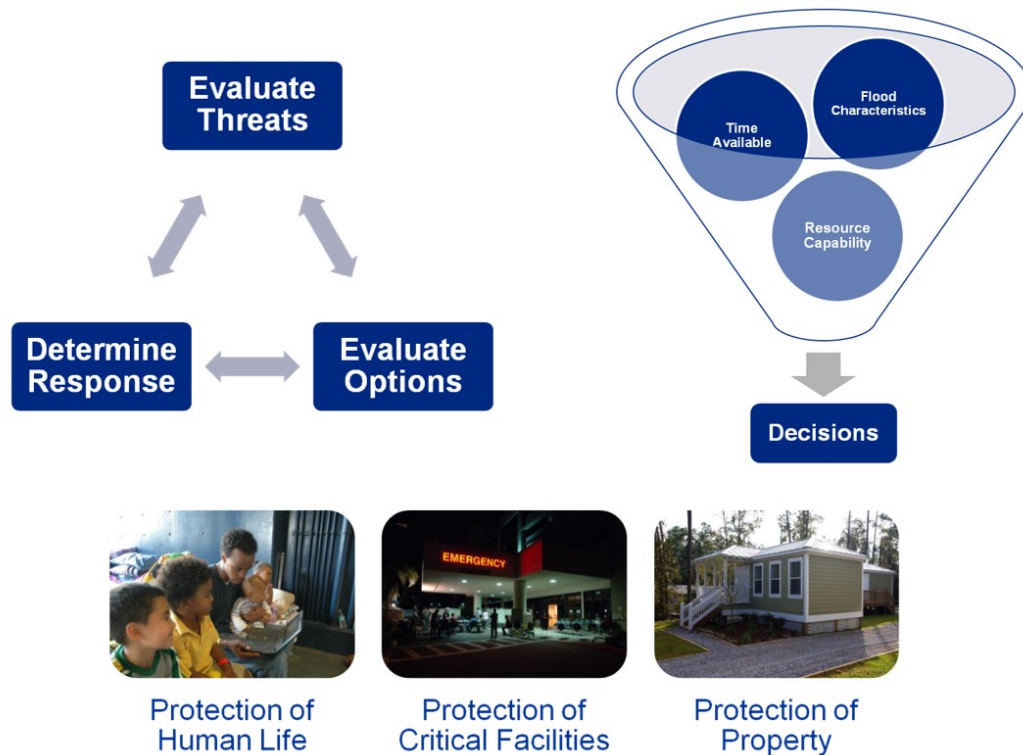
Evaluate Threats

Determine Response

Evaluate Options

Flood Characteristics

Time Available

Resource Capability

Decisions

EMERGENCY

Protection of Human Life

Protection of Critical Facilities

Protection of Property